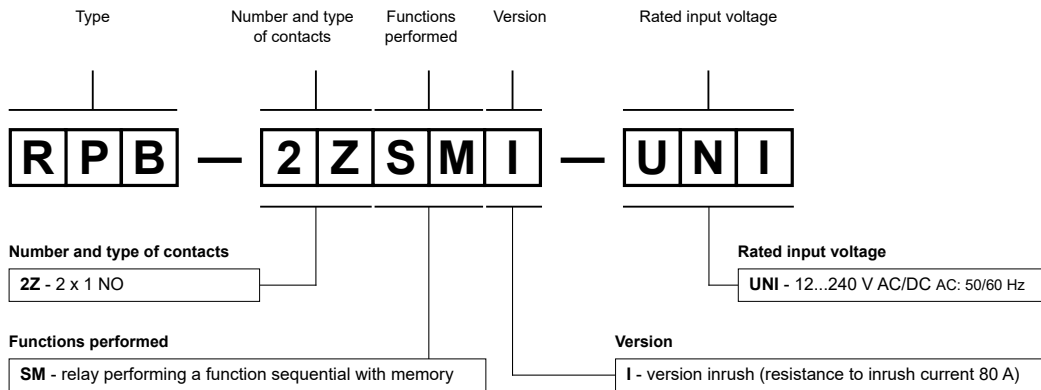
Type

Number and type of contacts

Functions performed

Version

Rated input voltage

R P B — 2 Z S M I — U N I

**Number and type of contacts**

2Z - 2 x 1 NO

**Rated input voltage**

UNI - 12...240 V AC/DC AC: 50/60 Hz

**Functions performed**

SM - relay performing a function sequential with memory

**Version**

I - version inrush (resistance to inrush current 80 A)